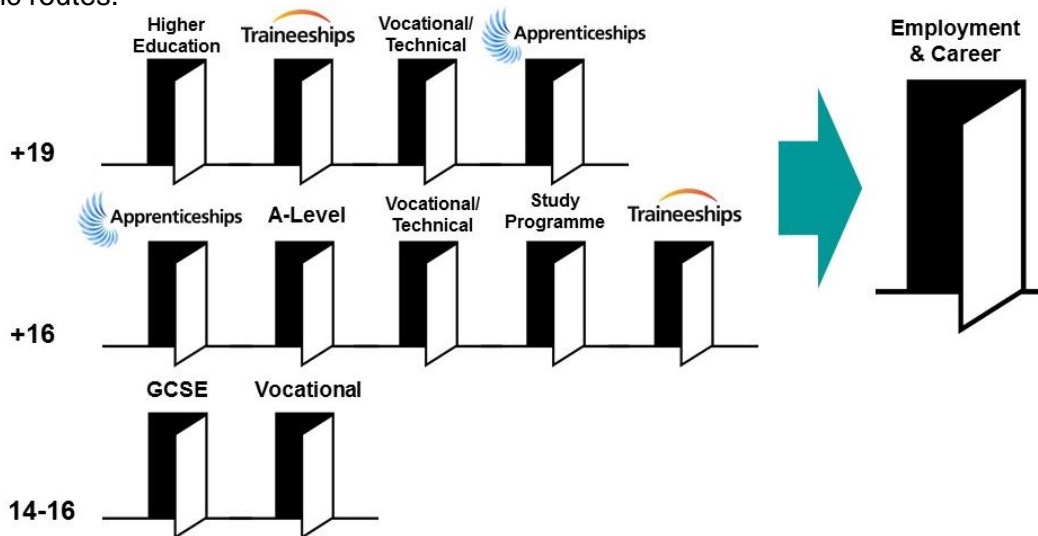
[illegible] routes.

Higher Education

Traineeships

Vocational/ Technical

Apprenticeships

+19

Apprenticeships

A-Level

Vocational/ Technical

Study Programme

Traineeships

+16

GCSE

Vocational

14-16

Employment & Career